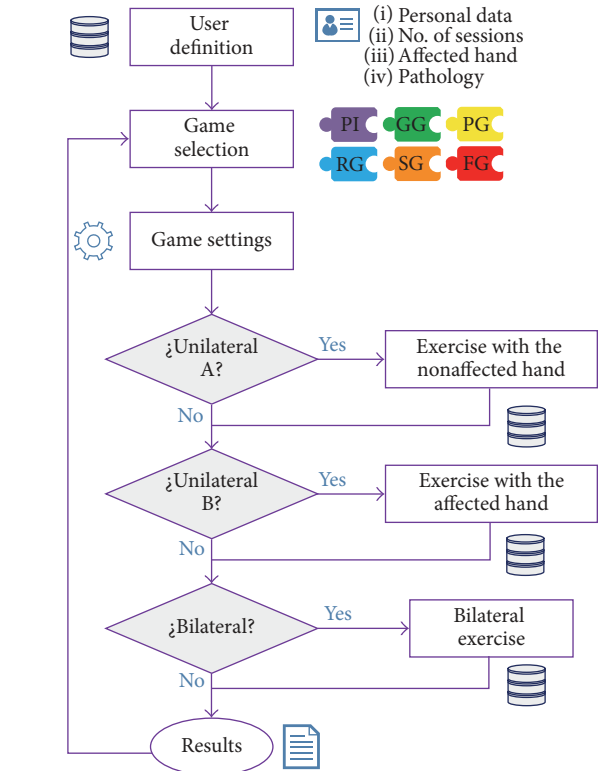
User definition

(i) Personal data
(ii) No. of sessions
(iii) Affected hand
(iv) Pathology

Game selection

PI GG PG
RG SG FG

Game settings

¿Unilateral A?
Yes
Exercise with the nonaffected hand
No

¿Unilateral B?
Yes
Exercise with the affected hand
No

¿Bilateral?
Yes
Bilateral exercise
No

Results